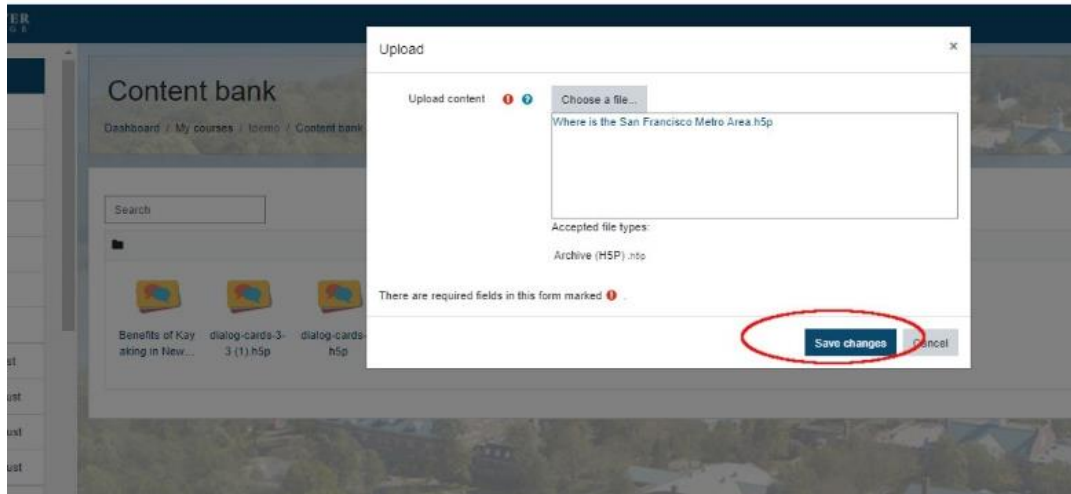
ER
G E

Content bank

Dashboard / My courses / tocmo / Content bank

Search

Benefits of Kayaking in New...

dialog-cards-3-3 (1).h5p

dialog-cards-h5p

st

ust

ust

ust

Upload

×

Upload content

Choose a file...

Where is the San Francisco Metro Area.h5p

Accepted file types:

Archive (H5P) .h5p

There are required fields in this form marked .

Save changes

Cancel